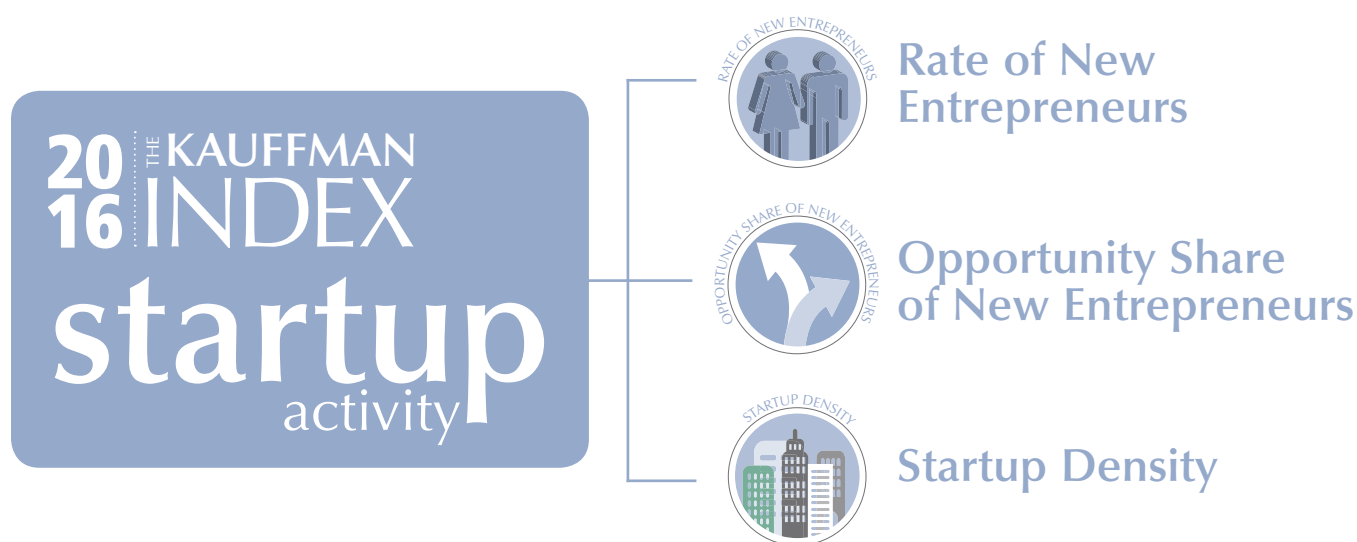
2016 THE KAUFFMAN INDEX
startup
activity

RATE OF NEW ENTREPRENEURS
Rate of New Entrepreneurs

OPPORTUNITY SHARE OF NEW ENTREPRENEURS
Opportunity Share of New Entrepreneurs

STARTUP DENSITY
Startup Density